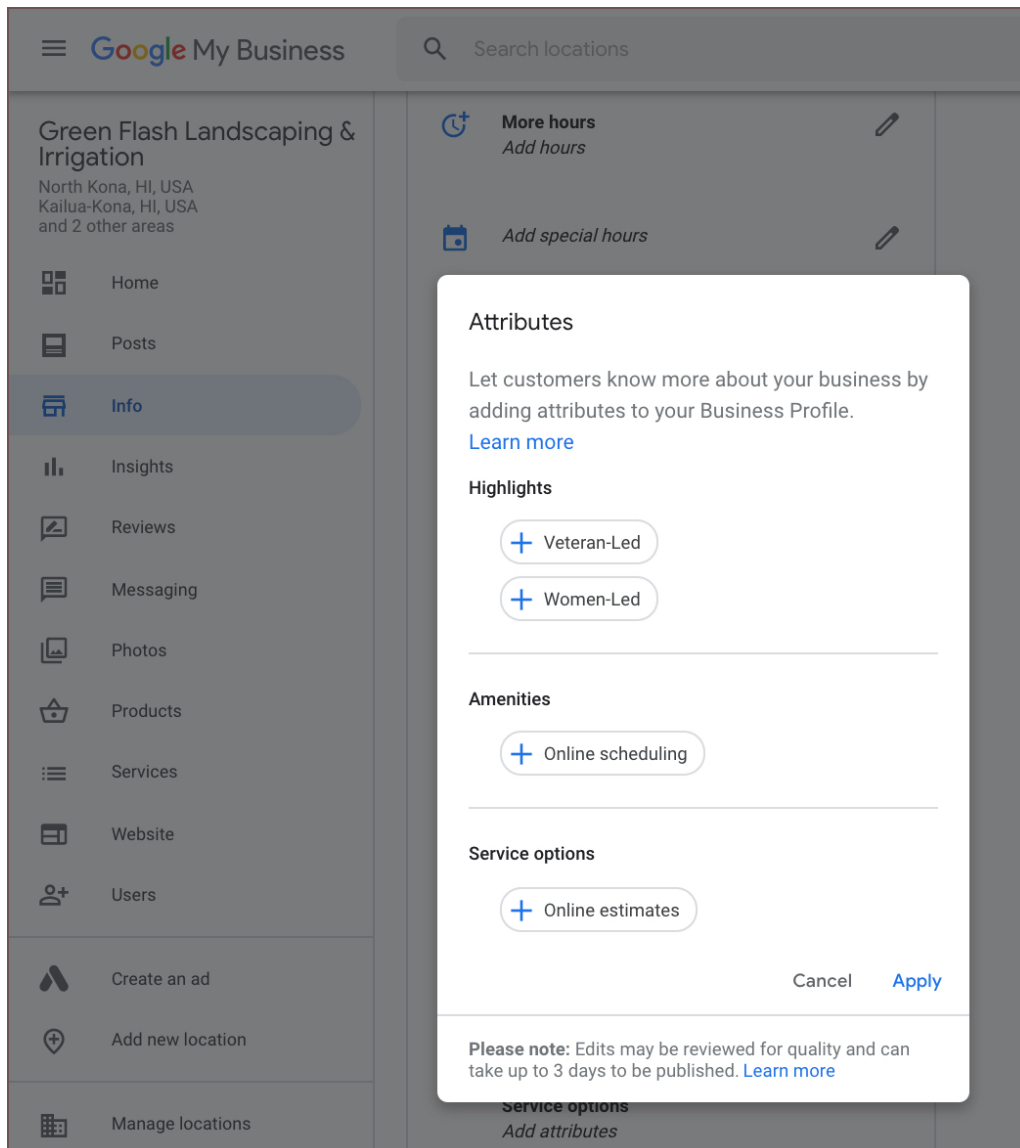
Google My Business

Search locations

Green Flash Landscaping & Irrigation
North Kona, HI, USA
Kailua-Kona, HI, USA
and 2 other areas

Home
Posts
Info
Insights
Reviews
Messaging
Photos
Products
Services
Website
Users
Create an ad
Add new location
Manage locations

More hours
Add hours

Add special hours

Attributes

Let customers know more about your business by adding attributes to your Business Profile.
Learn more

Highlights

+ Veteran-Led
+ Women-Led

Amenities

+ Online scheduling

Service options

+ Online estimates

Cancel Apply

Please note: Edits may be reviewed for quality and can take up to 3 days to be published. Learn more

Service options
Add attributes